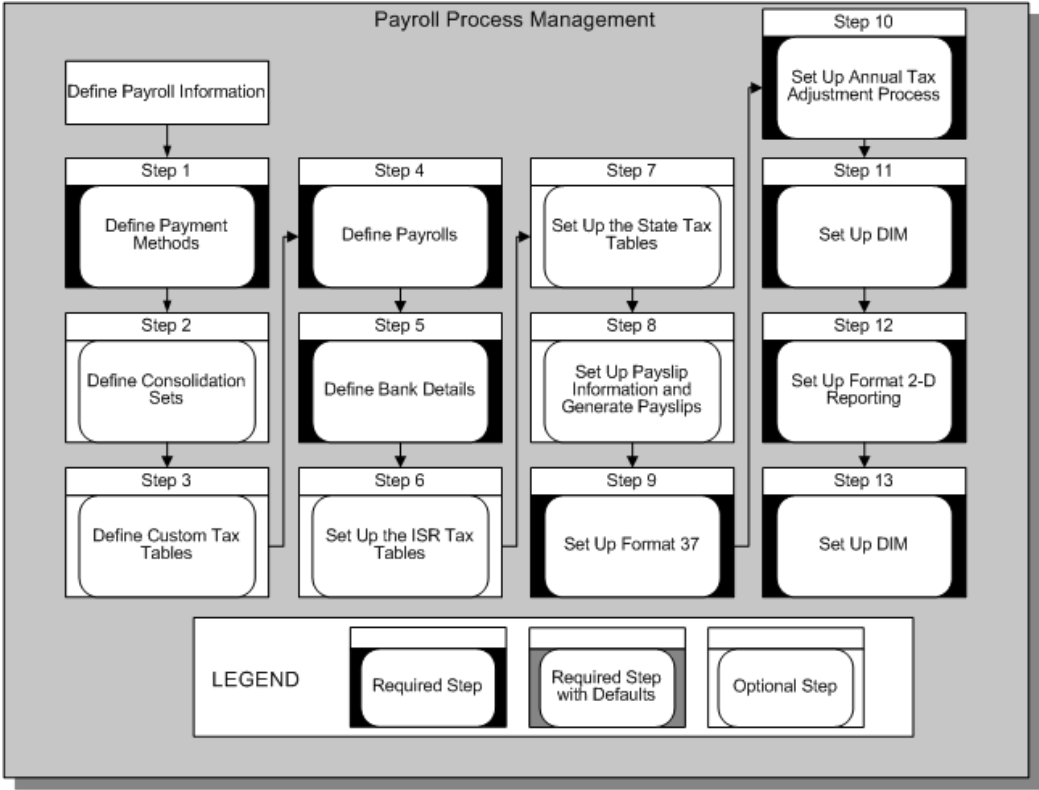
Payroll Process Management

Define Payroll Information

Step 1
Define Payment Methods

Step 2
Define Consolidation Sets

Step 3
Define Custom Tax Tables

Step 4
Define Payrolls

Step 5
Define Bank Details

Step 6
Set Up the ISR Tax Tables

Step 7
Set Up the State Tax Tables

Step 8
Set Up Payslip Information and Generate Payslips

Step 9
Set Up Format 37

Step 10
Set Up Annual Tax Adjustment Process

Step 11
Set Up DIM

Step 12
Set Up Format 2-D Reporting

Step 13
Set Up DIM

LEGEND
Required Step
Required Step with Defaults
Optional Step